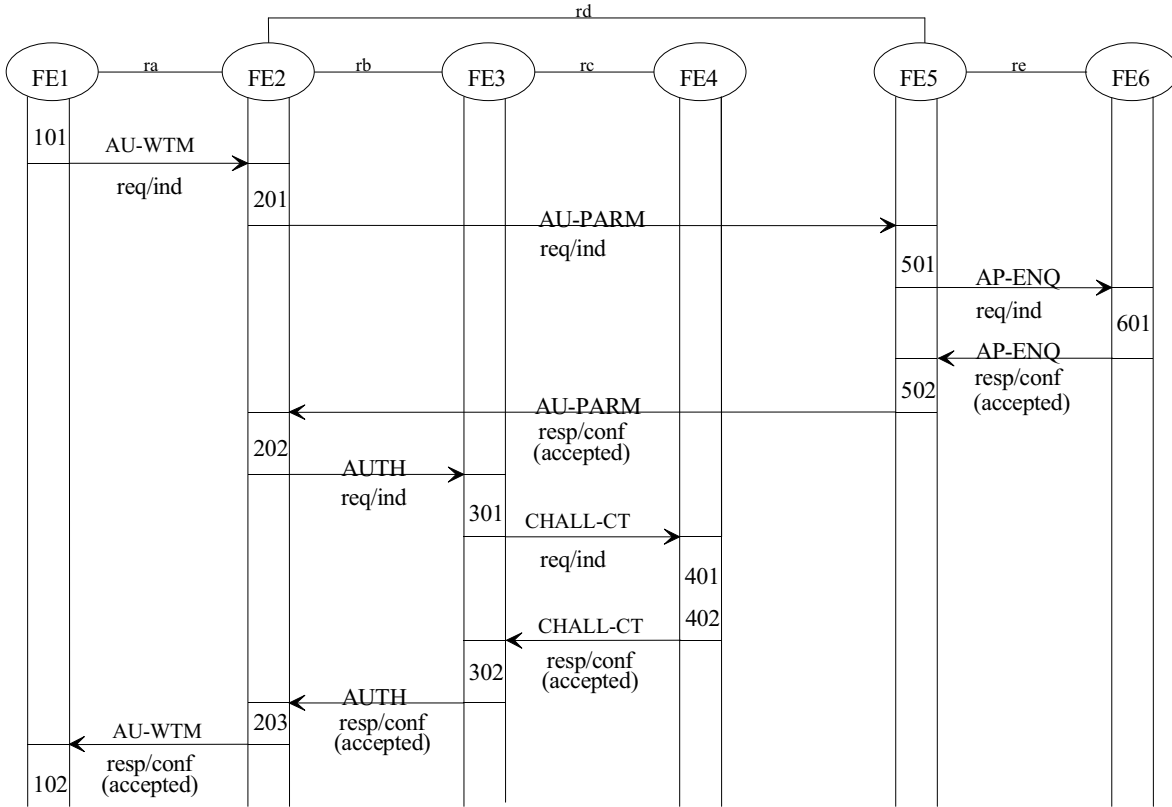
rd

FE1 ra FE2 rb FE3 rc FE4 FE5 re FE6

101 AU-WTM req/ind

201 AU-PARM req/ind

501 AP-ENQ req/ind

601

AP-ENQ resp/conf (accepted)

502

AU-PARM resp/conf (accepted)

202 AUTH req/ind

301 CHALL-CT req/ind

401

402 CHALL-CT resp/conf (accepted)

302

AUTH resp/conf (accepted)

203

AU-WTM resp/conf (accepted)

102